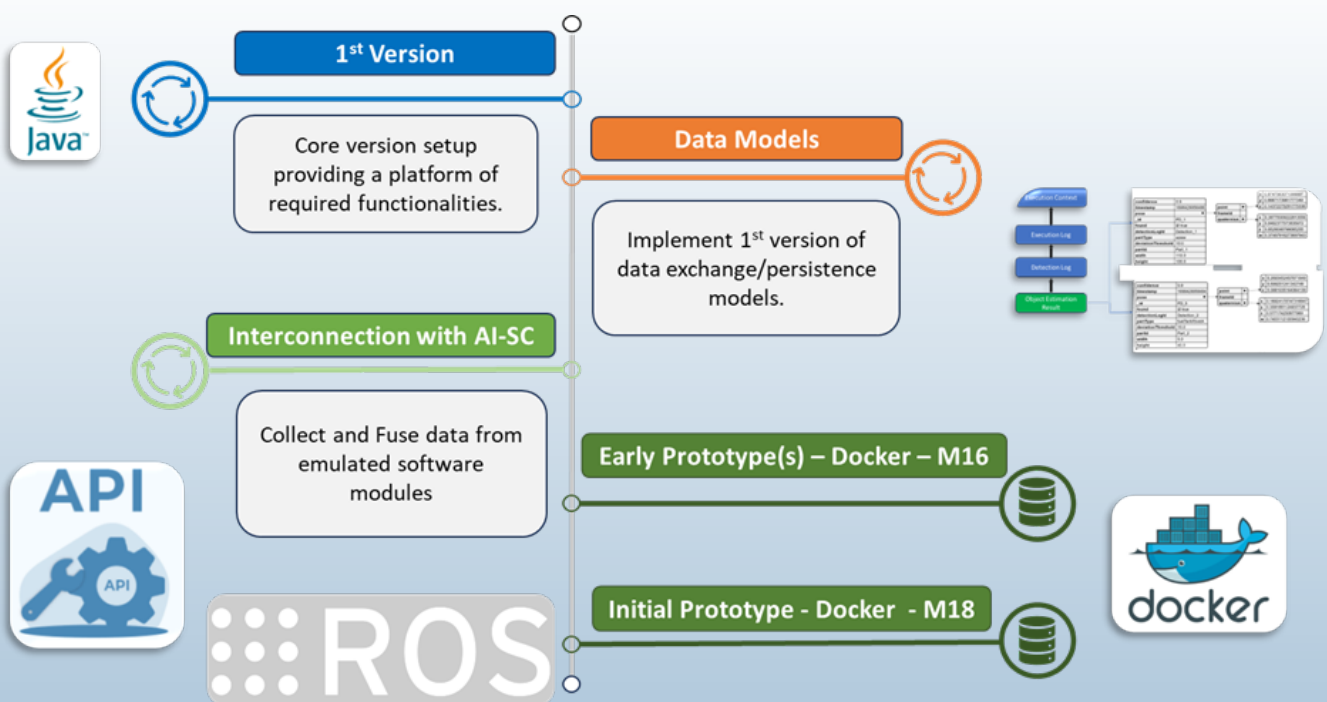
Java

1$^{st}$ Version

Core version setup providing a platform of required functionalities.

Data Models

Implement 1$^{st}$ version of data exchange/persistence models.

Execution Context

Execution Log

Detection Log

Object Estimation Result

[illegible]

Interconnection with AI-SC

Collect and Fuse data from emulated software modules

API

API

Early Prototype(s) – Docker – M16

Initial Prototype - Docker - M18

ROS

docker